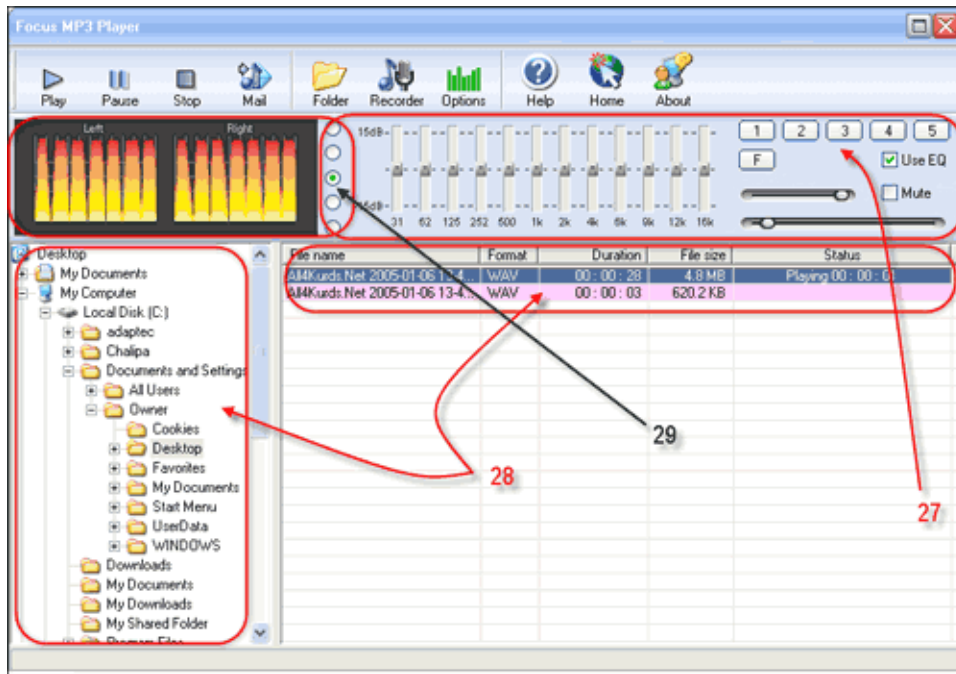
Focus MP3 Player

Play Pause Stop Mail Folder Recorder Options Help Home About

Left Right

15dB
0dB
-15dB

31 62 125 252 500 1k 2k 4k 6k 9k 12k 16k

1 2 3 4 5
F
Use EQ
Mute

Desktop
My Documents
My Computer
Local Disk (C:)
adaptec
Chalipa
Documents and Settings
All Users
Owner
Cookies
Desktop
Favorites
My Documents
Start Menu
UserData
WINDOWS
Downloads
My Documents
My Downloads
My Shared Folder
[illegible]

| File name | Format | Duration | File size | Status |
|---|---|---|---|---|
| All4Kurds.Net 2005-01-06 13-4... | WAV | 00 : 00 : 28 | 4.8 MB | Playing 00 : 00 : 0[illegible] |
| All4Kurds.Net 2005-01-06 13-4... | WAV | 00 : 00 : 03 | 620.2 KB | |

29
28
27